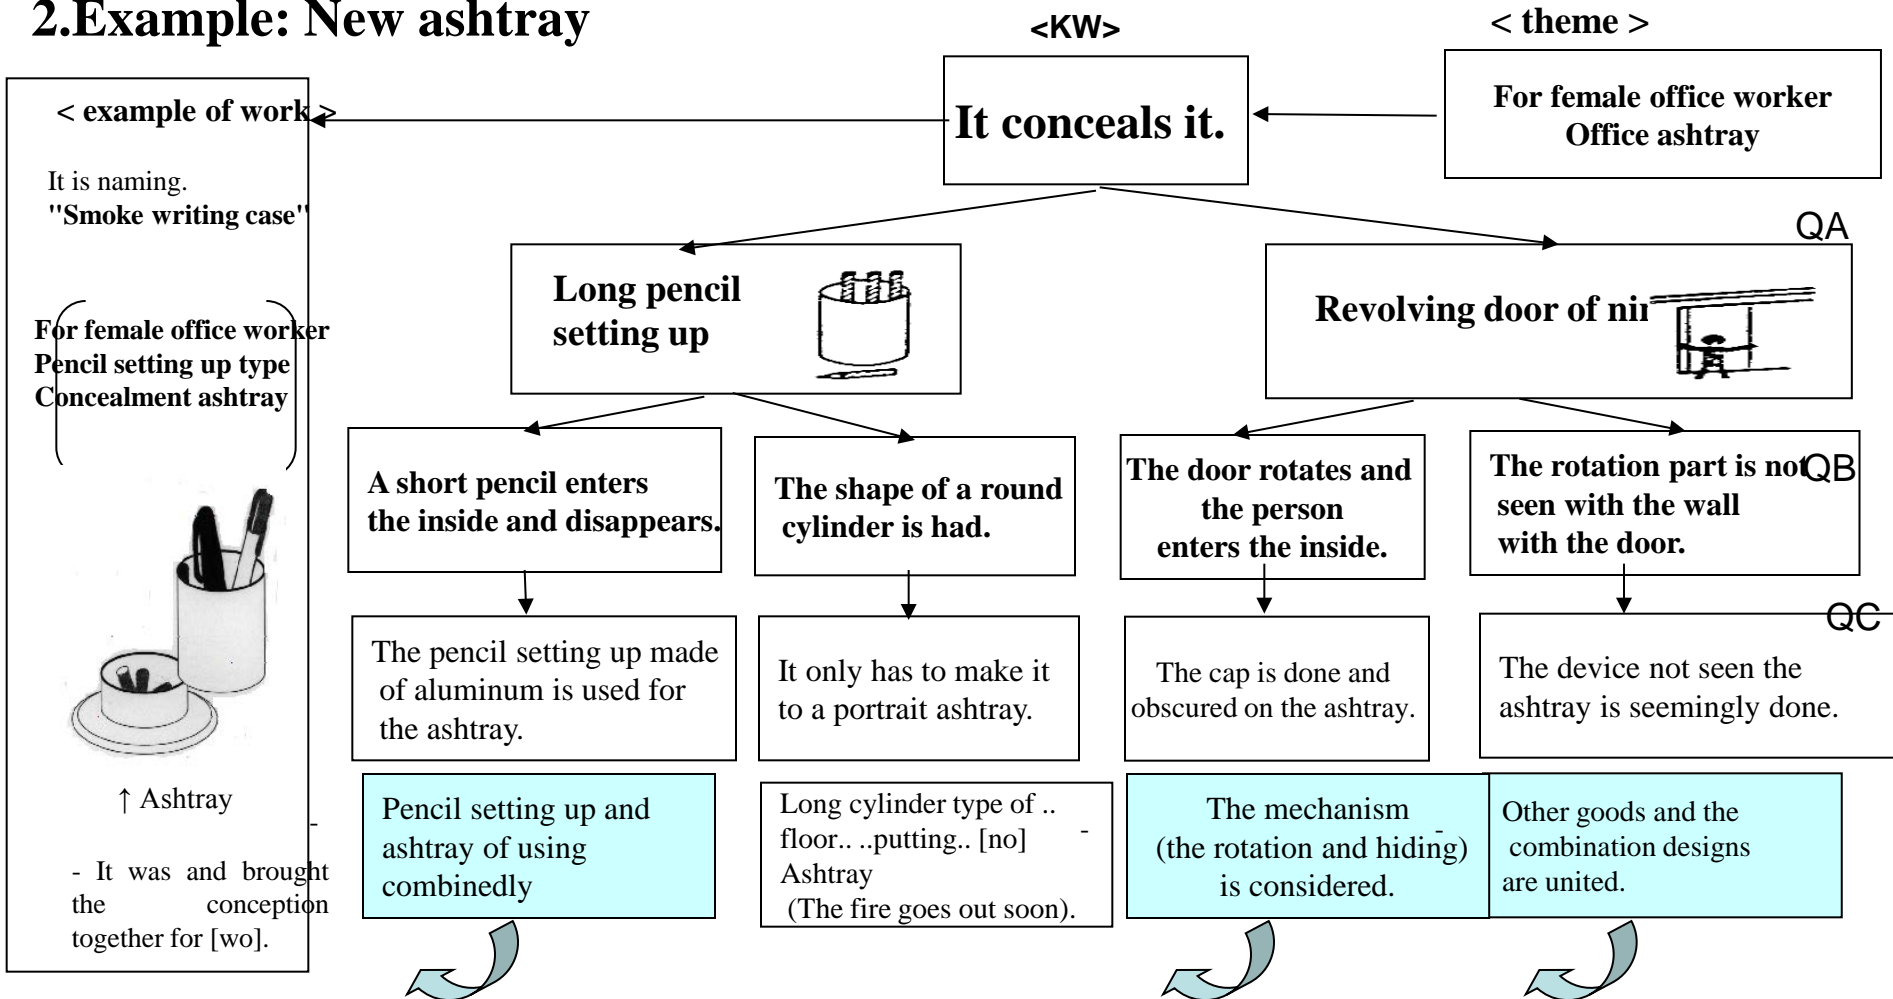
2.Example: New ashtray

<KW>

< theme >

It conceals it.

For female office worker
Office ashtray

< example of work >

It is naming.
"Smoke writing case"

For female office worker
Pencil setting up type
Concealment ashtray

↑ Ashtray

- It was and brought the conception together for [wo].

QA

Long pencil setting up

Revolving door of nii

A short pencil enters the inside and disappears.

The shape of a round cylinder is had.

The door rotates and the person enters the inside.

The rotation part is not seen with the wall with the door.

QB

QC

The pencil setting up made of aluminum is used for the ashtray.

It only has to make it to a portrait ashtray.

The cap is done and obscured on the ashtray.

The device not seen the ashtray is seemingly done.

Pencil setting up and ashtray of using combinedly

Long cylinder type of .. floor.. ..putting.. [no] Ashtray
(The fire goes out soon).

The mechanism
(the rotation and hiding)
is considered.

Other goods and the combination designs are united.